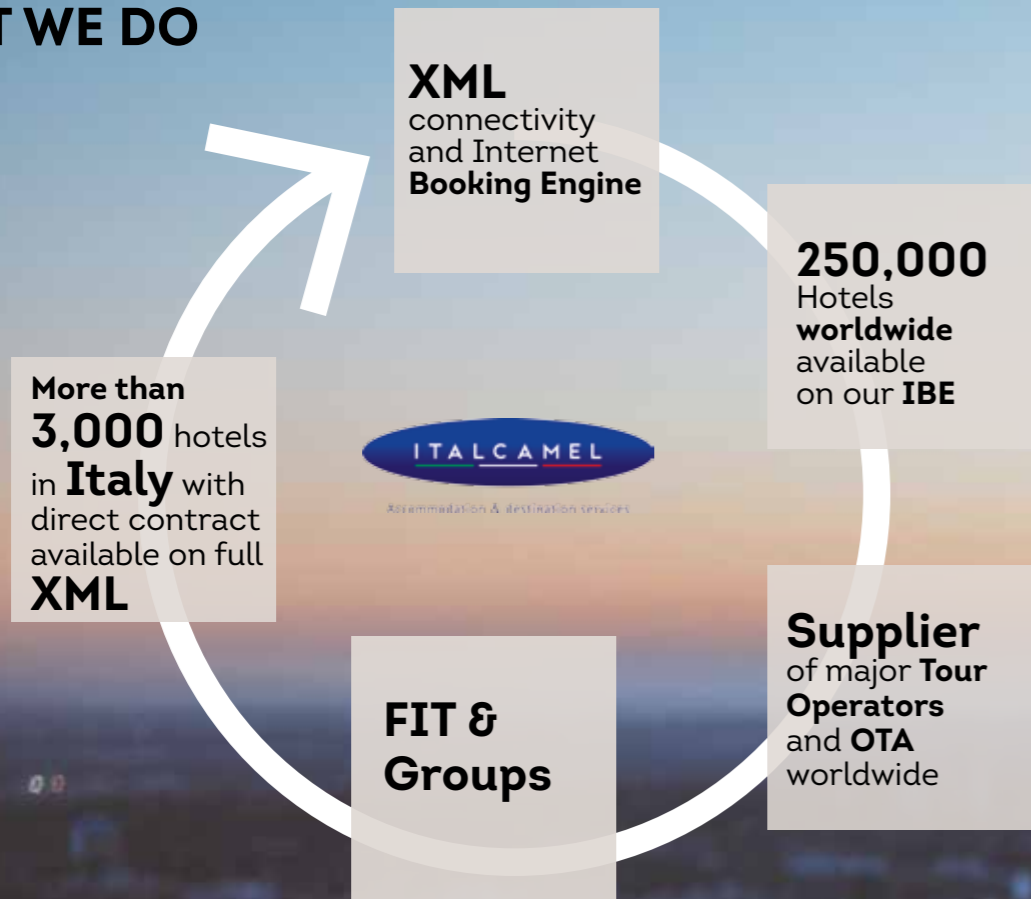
T WE DO

XML
connectivity and Internet Booking Engine

250,000
Hotels worldwide available on our IBE

Supplier
of major Tour Operators and OTA worldwide

FIT & Groups

More than 3,000 hotels in Italy with direct contract available on full XML

ITALCAMEL
Accommodation & destination services